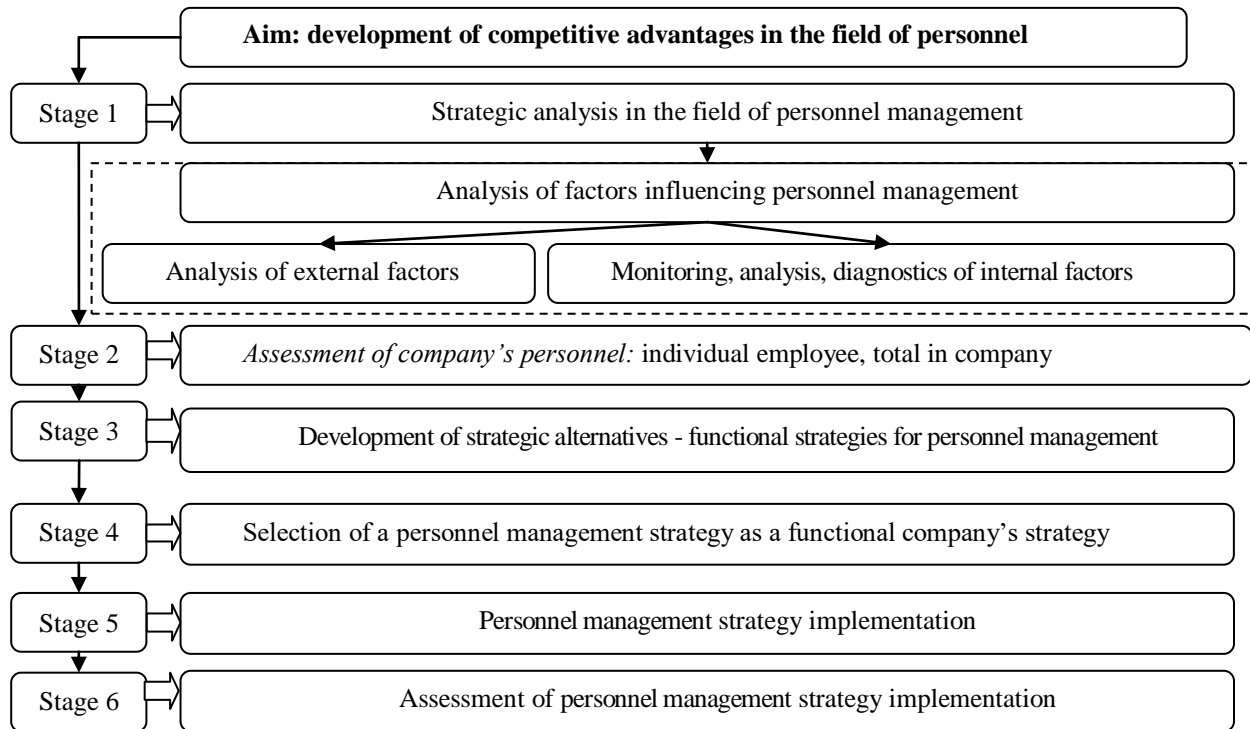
**Aim: development of competitive advantages in the field of personnel**

Stage 1

Strategic analysis in the field of personnel management

Analysis of factors influencing personnel management

Analysis of external factors

Monitoring, analysis, diagnostics of internal factors

Stage 2

*Assessment of company's personnel:* individual employee, total in company

Stage 3

Development of strategic alternatives - functional strategies for personnel management

Stage 4

Selection of a personnel management strategy as a functional company's strategy

Stage 5

Personnel management strategy implementation

Stage 6

Assessment of personnel management strategy implementation